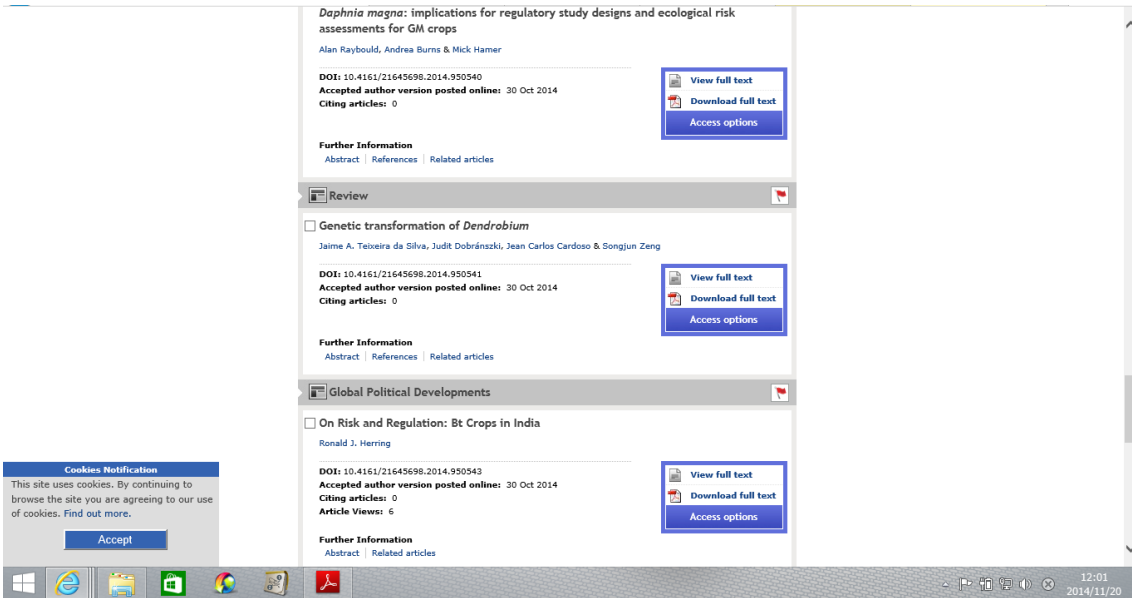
Daphnia magna: implications for regulatory study designs and ecological risk assessments for GM crops

Alan Raybould, Andrea Burns & Mick Hamer

DOI: 10.4161/21645698.2014.950540
Accepted author version posted online: 30 Oct 2014
Citing articles: 0

View full text
Download full text
Access options

Further Information
Abstract | References | Related articles

Review

Genetic transformation of Dendrobium

Jaime A. Teixeira da Silva, Judit Dobránszki, Jean Carlos Cardoso & Songjun Zeng

DOI: 10.4161/21645698.2014.950541
Accepted author version posted online: 30 Oct 2014
Citing articles: 0

View full text
Download full text
Access options

Further Information
Abstract | References | Related articles

Global Political Developments

On Risk and Regulation: Bt Crops in India

Ronald J. Herring

DOI: 10.4161/21645698.2014.950543
Accepted author version posted online: 30 Oct 2014
Citing articles: 0
Article Views: 6

View full text
Download full text
Access options

Further Information
Abstract | Related articles

Cookies Notification
This site uses cookies. By continuing to browse the site you are agreeing to our use of cookies. Find out more.

Accept

12:01
2014/11/20